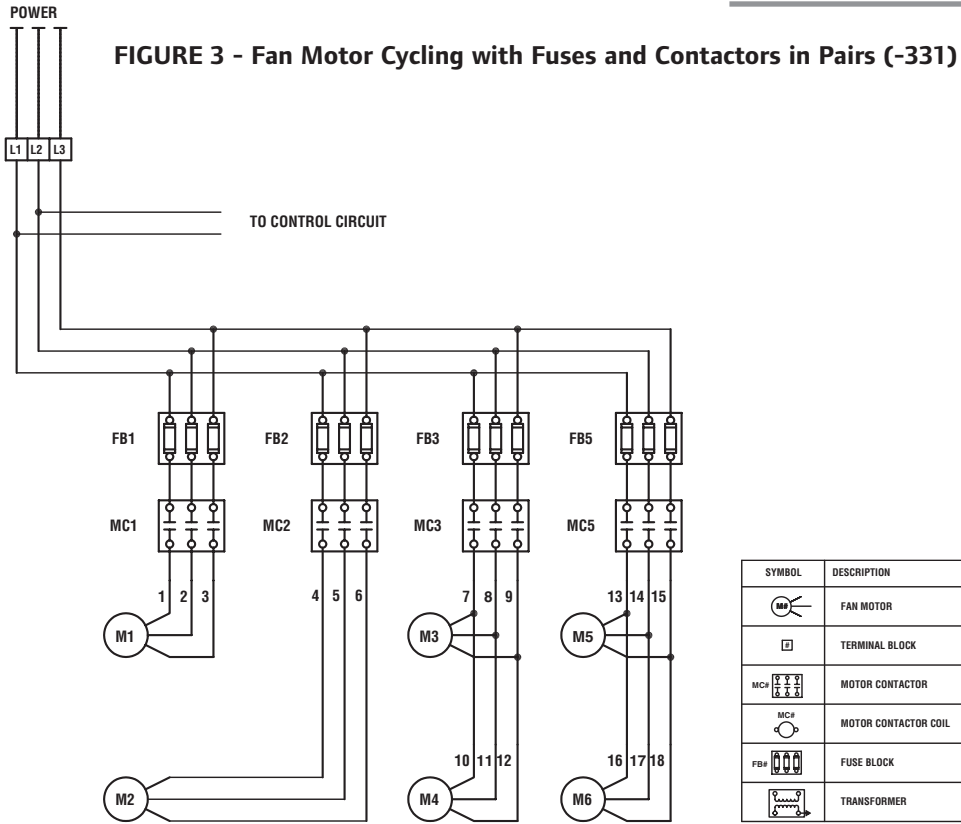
POWER

FIGURE 3 - Fan Motor Cycling with Fuses and Contactors in Pairs (-331)

L1 L2 L3

TO CONTROL CIRCUIT

FB1 FB2 FB3 FB5

MC1 MC2 MC3 MC5

1 2 3 4 5 6 7 8 9 13 14 15

M1 M3 M5

10 11 12 16 17 18

M2 M4 M6

| SYMBOL | DESCRIPTION |
|---|---|
| M# | FAN MOTOR |
| # | TERMINAL BLOCK |
| MC# | MOTOR CONTACTOR |
| MC# | MOTOR CONTACTOR COIL |
| FB# | FUSE BLOCK |
| | TRANSFORMER |